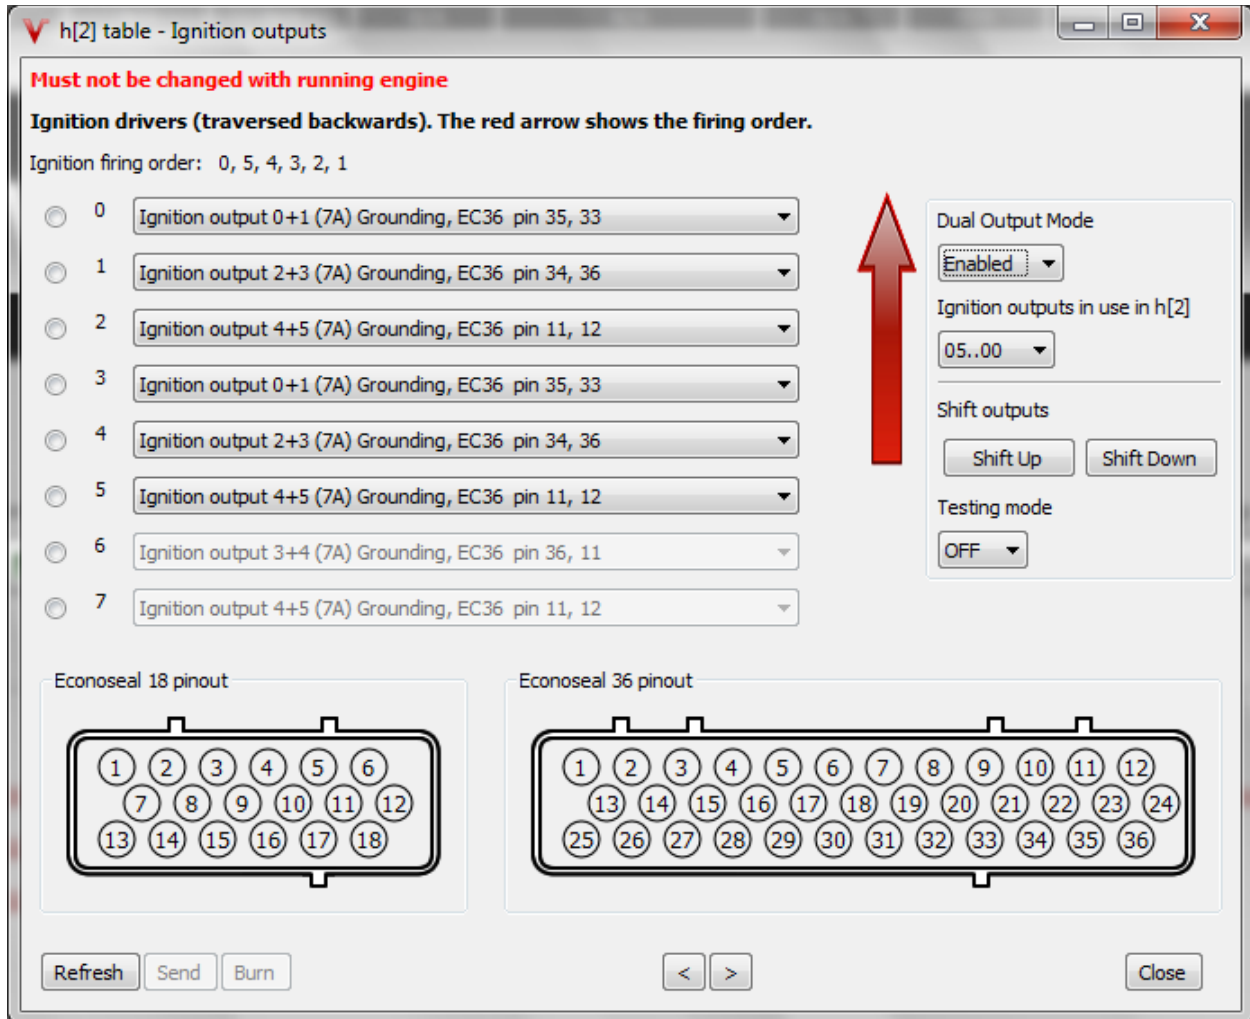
h[2] table - Ignition outputs

Must not be changed with running engine

Ignition drivers (traversed backwards). The red arrow shows the firing order.

Ignition firing order: 0, 5, 4, 3, 2, 1

0 Ignition output 0+1 (7A) Grounding, EC36 pin 35, 33
1 Ignition output 2+3 (7A) Grounding, EC36 pin 34, 36
2 Ignition output 4+5 (7A) Grounding, EC36 pin 11, 12
3 Ignition output 0+1 (7A) Grounding, EC36 pin 35, 33
4 Ignition output 2+3 (7A) Grounding, EC36 pin 34, 36
5 Ignition output 4+5 (7A) Grounding, EC36 pin 11, 12
6 Ignition output 3+4 (7A) Grounding, EC36 pin 36, 11
7 Ignition output 4+5 (7A) Grounding, EC36 pin 11, 12

Dual Output Mode
Enabled
Ignition outputs in use in h[2]
05..00
Shift outputs
Shift Up Shift Down
Testing mode
OFF

Econoseal 18 pinout
1 2 3 4 5 6
7 8 9 10 11 12
13 14 15 16 17 18

Econoseal 36 pinout
1 2 3 4 5 6 7 8 9 10 11 12
13 14 15 16 17 18 19 20 21 22 23 24
25 26 27 28 29 30 31 32 33 34 35 36

Refresh Send Burn < > Close